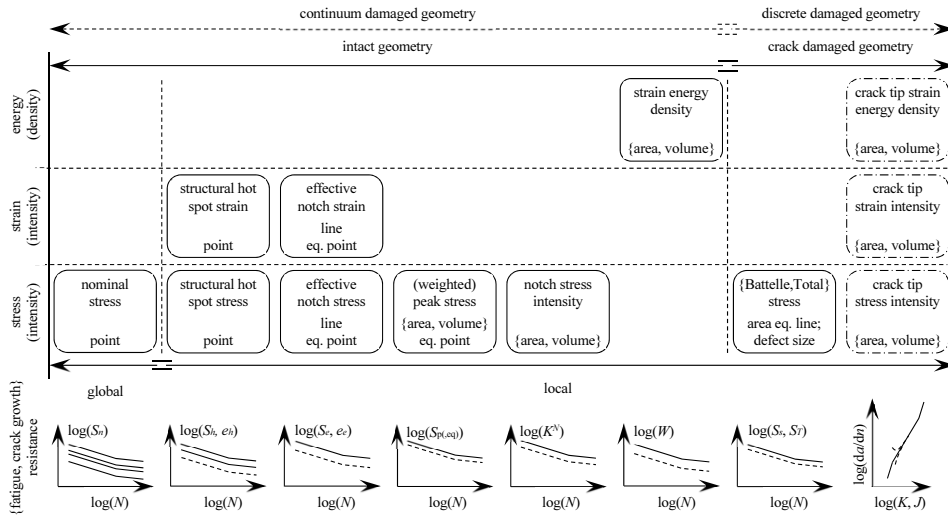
continuum damaged geometry

discrete damaged geometry

intact geometry

crack damaged geometry

energy (density)

strain energy density

{area, volume}

crack tip strain energy density

{area, volume}

strain (intensity)

structural hot spot strain

point

effective notch strain

line eq. point

crack tip strain intensity

{area, volume}

stress (intensity)

nominal stress

point

structural hot spot stress

point

effective notch stress

line eq. point

(weighted) peak stress

{area, volume} eq. point

notch stress intensity

{area, volume}

{Battelle,Total} stress

area eq. line; defect size

crack tip stress intensity

{area, volume}

global

local

{fatigue, crack growth} resistance

$\log(S_n)$

$\log(N)$

$\log(S_h, e_h)$

$\log(N)$

$\log(S_e, e_e)$

$\log(N)$

$\log(S_{p(,eq)})$

$\log(N)$

$\log(K^N)$

$\log(N)$

$\log(W)$

$\log(N)$

$\log(S_s, S_T)$

$\log(N)$

$\log(da/dn)$

$\log(K, J)$